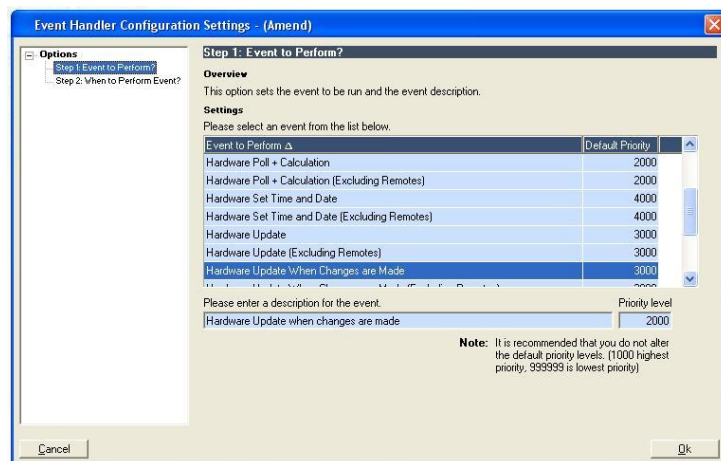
Event Handler Configuration Settings - (Amend)

Options
Step 1: Event to Perform?
Step 2: When to Perform Event?

Step 1: Event to Perform?

Overview

This option sets the event to be run and the event description.

Settings

Please select an event from the list below.

| Event to Perform Δ | Default Priority |
|---|---|
| Hardware Poll + Calculation | 2000 |
| Hardware Poll + Calculation (Excluding Remotes) | 2000 |
| Hardware Set Time and Date | 4000 |
| Hardware Set Time and Date (Excluding Remotes) | 4000 |
| Hardware Update | 3000 |
| Hardware Update (Excluding Remotes) | 3000 |
| Hardware Update When Changes are Made | 3000 |
| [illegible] | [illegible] |

Please enter a description for the event.
Priority level

Hardware Update when changes are made
2000

Note: It is recommended that you do not alter the default priority levels. (1000 highest priority, 999999 is lowest priority)

Cancel
Ok